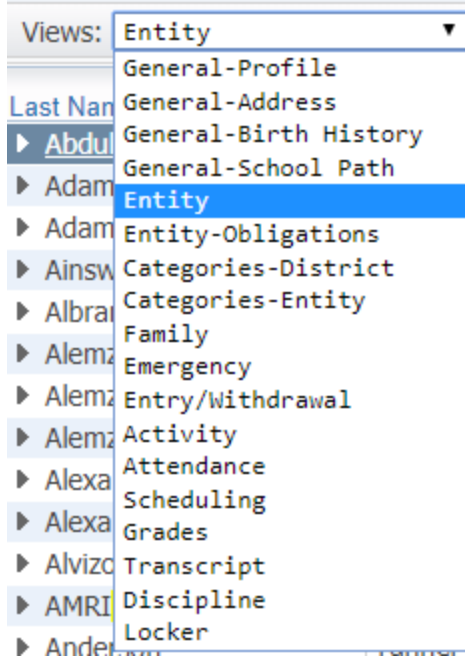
Views: Entity ▼

Last Nam
Abdul
Adam
Adam
Ainsw
Albrar
Alemz
Alemz
Alemz
Alexa
Alexa
Alvizo
AMRI
Ander

General-Profile
General-Address
General-Birth History
General-School Path
Entity
Entity-Obligations
Categories-District
Categories-Entity
Family
Emergency
Entry/Withdrawal
Activity
Attendance
Scheduling
Grades
Transcript
Discipline
Locker